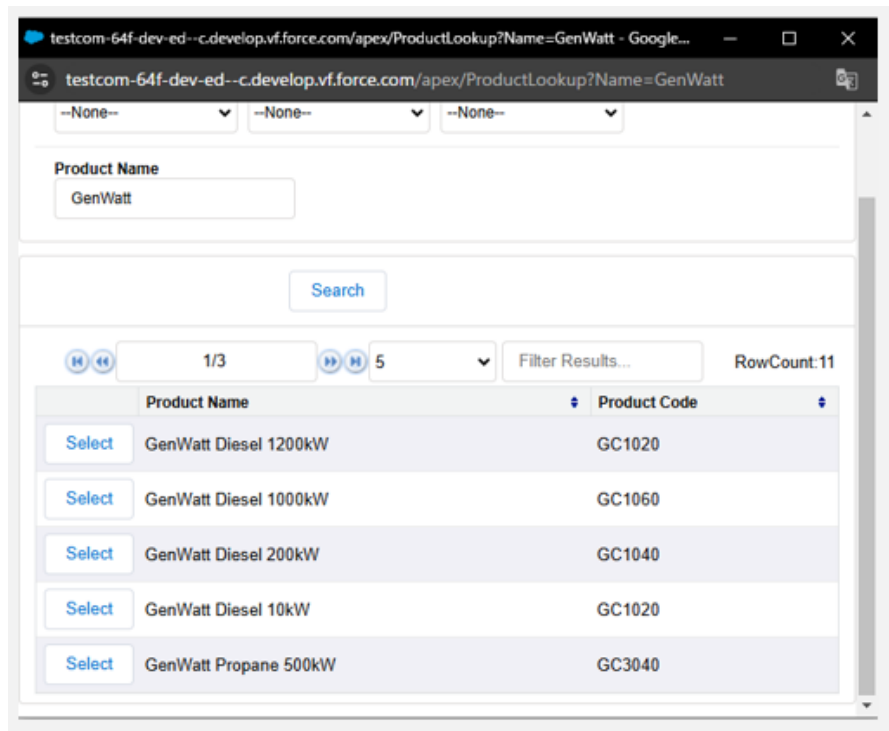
testcom-64f-dev-ed--c.develop.vf.force.com/apex/ProductLookup?Name=GenWatt - Google...

testcom-64f-dev-ed--c.develop.vf.force.com/apex/ProductLookup?Name=GenWatt

--None-- --None-- --None--

Product Name

GenWatt

Search

1/3 5 Filter Results... RowCount:11

| | Product Name | Product Code |
|---|---|---|
| Select | GenWatt Diesel 1200kW | GC1020 |
| Select | GenWatt Diesel 1000kW | GC1060 |
| Select | GenWatt Diesel 200kW | GC1040 |
| Select | GenWatt Diesel 10kW | GC1020 |
| Select | GenWatt Propane 500kW | GC3040 |